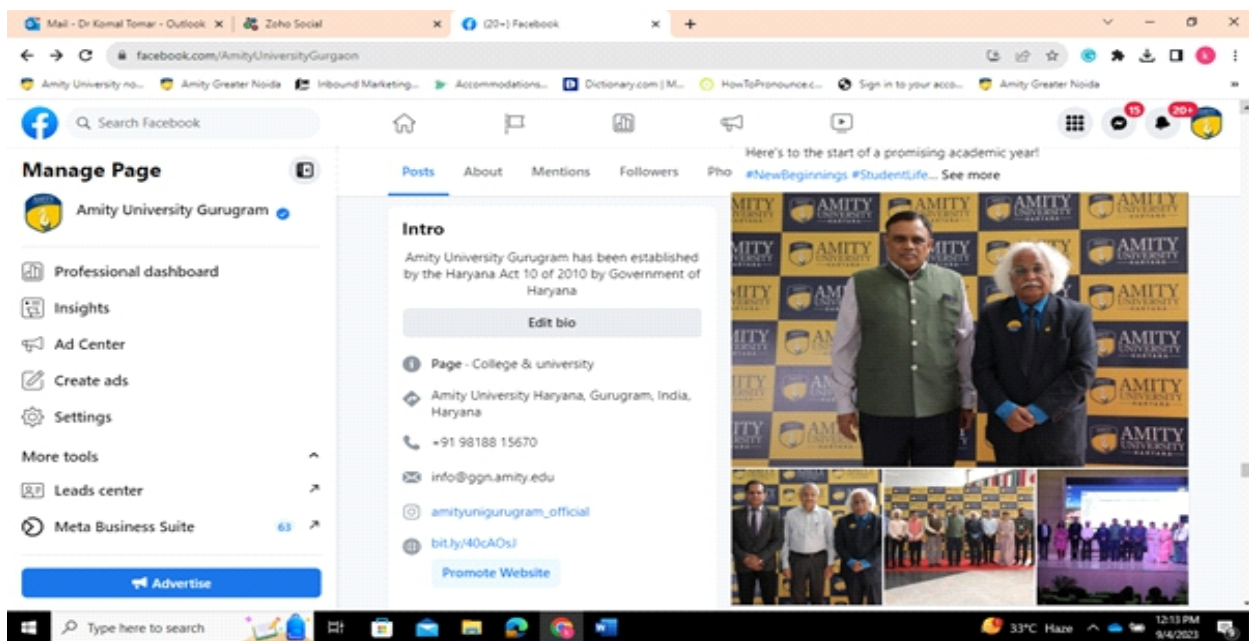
Mail - Dr Komal Tomar - Outlook ×
Zoho Social ×
(20+) Facebook ×
+

facebook.com/AmityUniversityGurgaon

Amity University no... Amity Greater Noida Inbound Marketing... Accommodations... Dictionary.com | M... HowToPronounce.c... Sign in to your acco... Amity Greater Noida

Search Facebook

15 20+

Manage Page

Amity University Gurugram

Professional dashboard
Insights
Ad Center
Create ads
Settings
More tools
Leads center
Meta Business Suite 63

Advertise

Posts About Mentions Followers Pho

Here's to the start of a promising academic year!
#NewBeginnings #StudentLife... See more

Intro

Amity University Gurugram has been established by the Haryana Act 10 of 2010 by Government of Haryana

Edit bio

Page · College & university

Amity University Haryana, Gurugram, India, Haryana

+91 98188 15670

info@ggn.amity.edu

amityunigurugram_official

bit.ly/40cAOsJ

Promote Website

AMITY UNIVERSITY HARYANA

Type here to search

33°C Haze 12:13 PM 9/4/2023